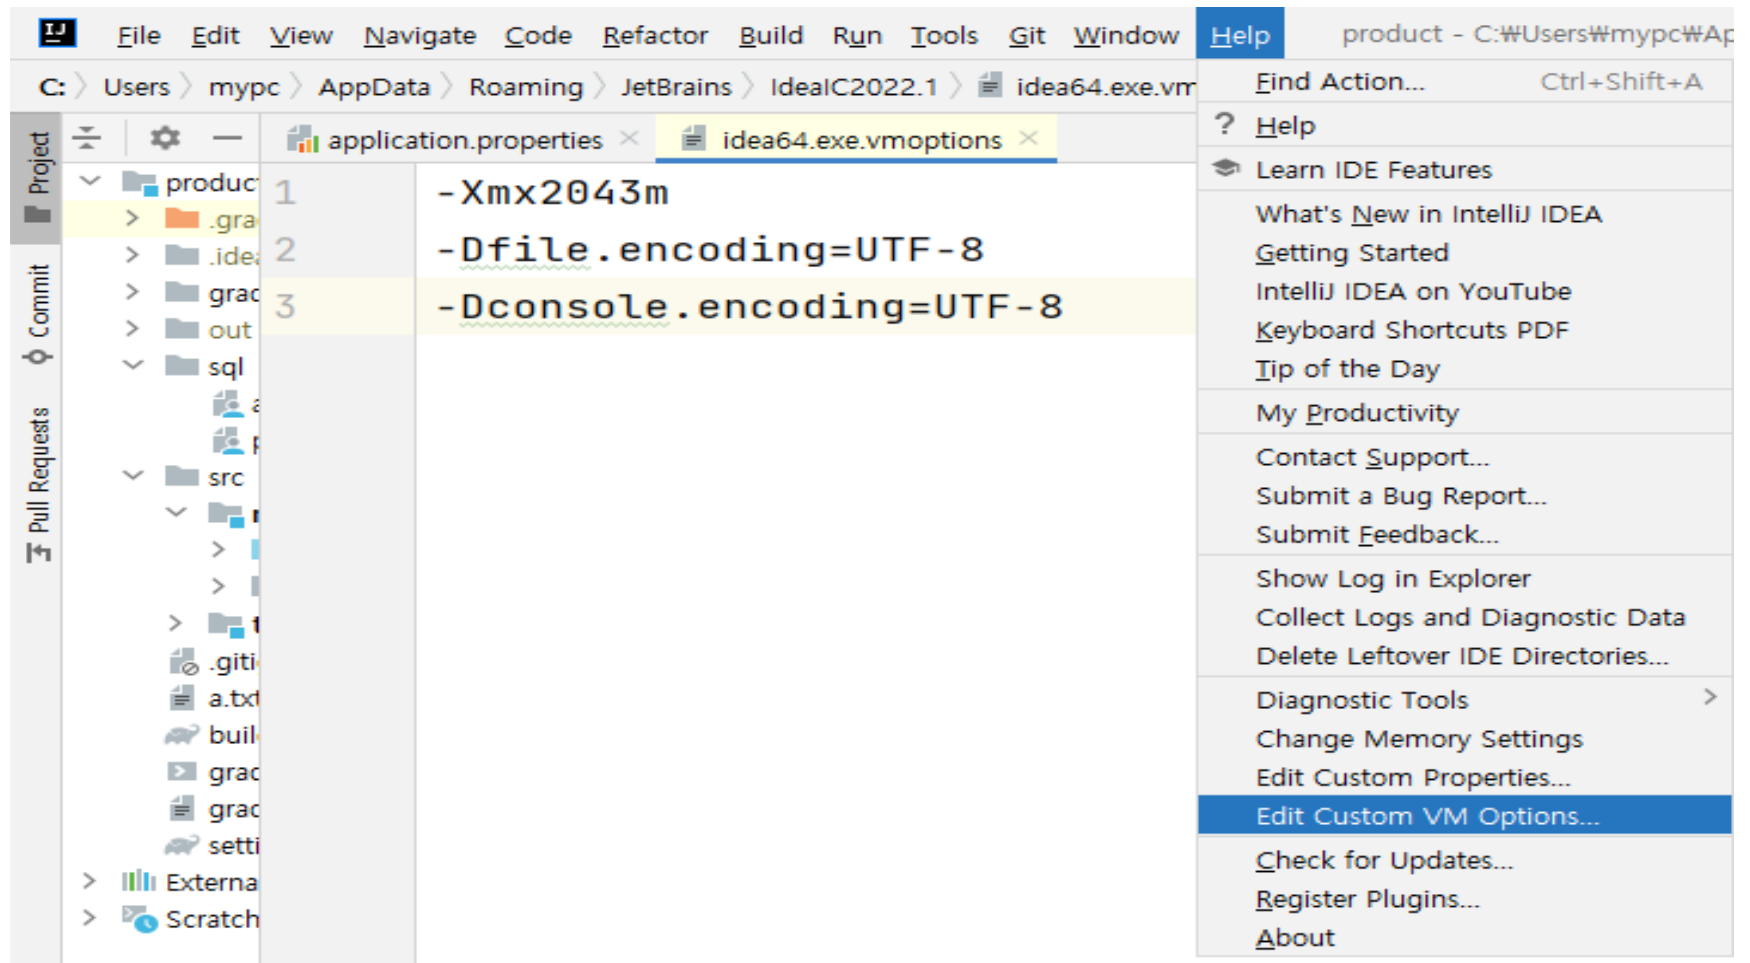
IJ File Edit View Navigate Code Refactor Build Run Tools Git Window Help product - C:₩Users₩mypc₩Ap

C: Users mypc AppData Roaming JetBrains IdeaIC2022.1 idea64.exe.vm

Project
Commit
Pull Requests

application.properties idea64.exe.vmoptions

product
.gra
.ide
grad
out
sql
a
p
src
t
.giti
a.txt
buil
grad
grad
setti
Externa
Scratch

1 -Xmx2043m
2 -Dfile.encoding=UTF-8
3 -Dconsole.encoding=UTF-8

Find Action... Ctrl+Shift+A
? Help
Learn IDE Features
What's New in IntelliJ IDEA
Getting Started
IntelliJ IDEA on YouTube
Keyboard Shortcuts PDF
Tip of the Day
My Productivity
Contact Support...
Submit a Bug Report...
Submit Feedback...
Show Log in Explorer
Collect Logs and Diagnostic Data
Delete Leftover IDE Directories...
Diagnostic Tools
Change Memory Settings
Edit Custom Properties...
Edit Custom VM Options...
Check for Updates...
Register Plugins...
About